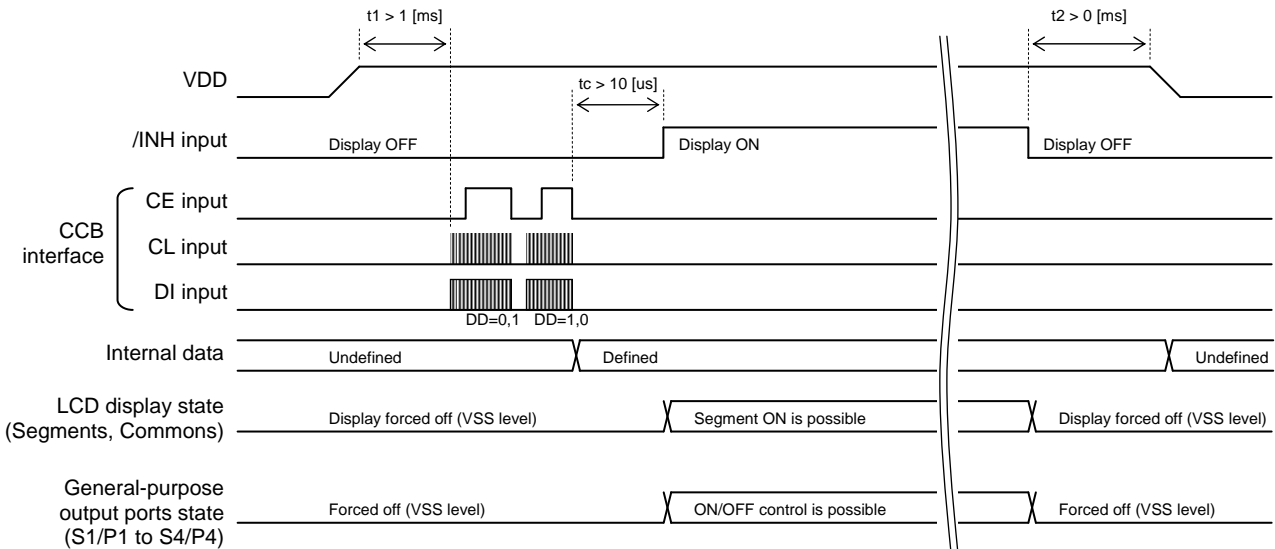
t1 > 1 [ms]

t2 > 0 [ms]

VDD

tc > 10 [us]

/INH input

Display OFF

Display ON

Display OFF

CCB interface

CE input

CL input

DI input

DD=0,1

DD=1,0

Internal data

Undefined

Defined

Undefined

LCD display state (Segments, Commons)

Display forced off (VSS level)

Segment ON is possible

Display forced off (VSS level)

General-purpose output ports state (S1/P1 to S4/P4)

Forced off (VSS level)

ON/OFF control is possible

Forced off (VSS level)